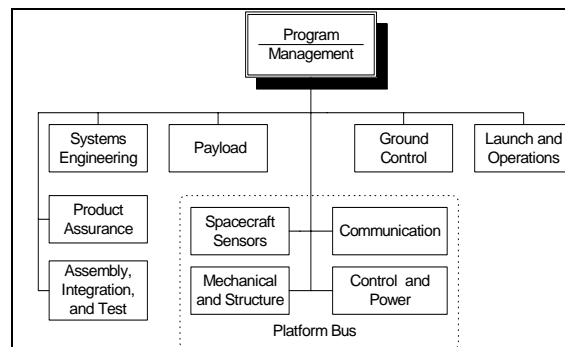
Program Management

Systems Engineering

Payload

Ground Control

Launch and Operations

Product Assurance

Assembly, Integration, and Test

Spacecraft Sensors

Communication

Mechanical and Structure

Control and Power

Platform Bus